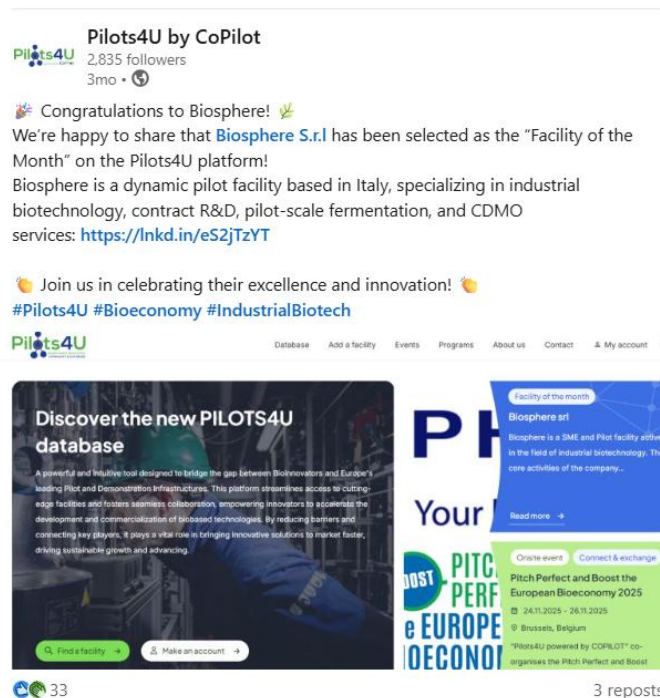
Pilots4U by CoPilot
2,835 followers
3mo •

🎉 Congratulations to Biosphere! 🌿
We're happy to share that Biosphere S.r.l has been selected as the "Facility of the Month" on the Pilots4U platform!
Biosphere is a dynamic pilot facility based in Italy, specializing in industrial biotechnology, contract R&D, pilot-scale fermentation, and CDMO services: https://lnkd.in/eS2jTzYT

👏 Join us in celebrating their excellence and innovation! 👏
#Pilots4U #Bioeconomy #IndustrialBiotech

Pilots4U

Database Add a facility Events Programs About us Contact My account

Discover the new PILOTS4U database

A powerful and intuitive tool designed to bridge the gap between BioInnovators and Europe's leading Pilot and Demonstration Infrastructures. This platform streamlines access to cutting-edge facilities and fosters seamless collaboration, empowering innovators to accelerate the development and commercialization of biobased technologies. By reducing barriers and connecting key players, it plays a vital role in bringing innovative solutions to market faster, driving sustainable growth and advancing.

Find a facility →
Make an account →

P H
Your

Facility of the month
Biosphere srl
Biosphere is a SME and Pilot facility active in the field of industrial biotechnology. The core activities of the company...
Read more →

BOOST PITC PERF e EUROPE IOECONO

Onsite event
Connect & exchange
Pitch Perfect and Boost the European Bioeconomy 2025
24.11.2025 - 26.11.2025
Brussels, Belgium
"Pilots4U powered by COPILOT" co-organises the Pitch Perfect and Boost

33
3 reposts